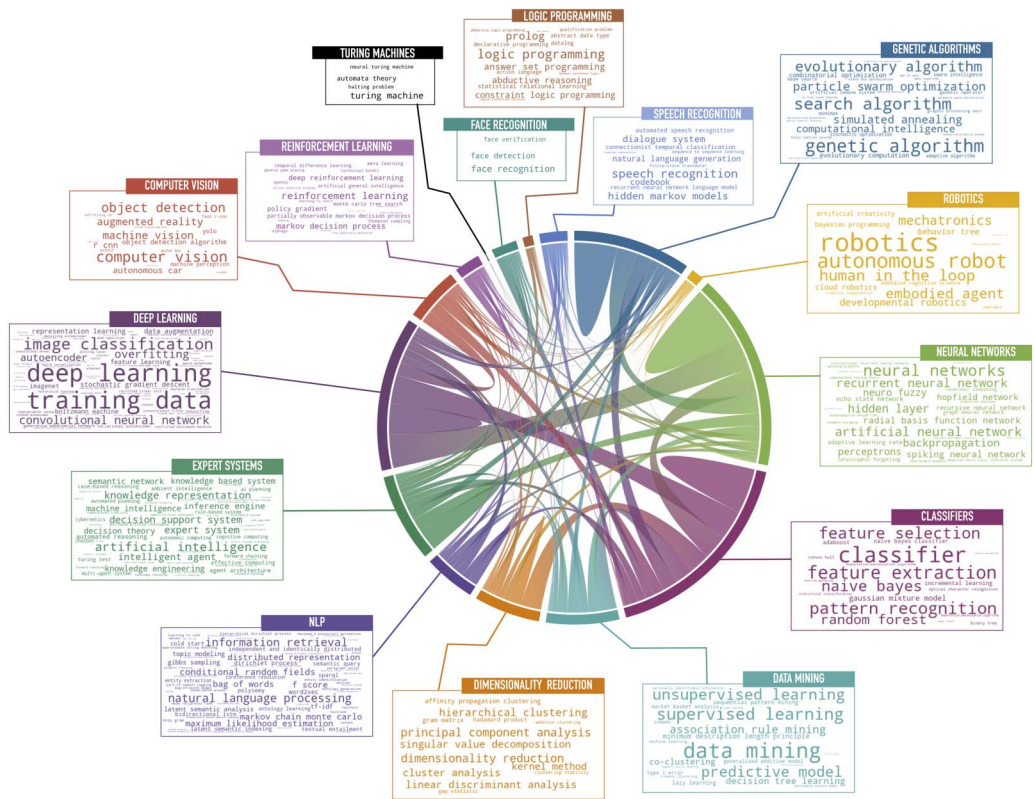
LOGIC PROGRAMMING
abductive logic programming
qualification problem
prolog
abstract data type
declarative programming
datalog
logic programming
answer set programming
action language
abductive reasoning
statistical relational learning
constraint logic programming

TURING MACHINES
neural turing machine
automata theory
halting problem
turing machine

GENETIC ALGORITHMS
evolutionary algorithm
combinatorial optimization
swarm intelligence
particle swarm optimization
search algorithm
simulated annealing
computational intelligence
genetic algorithm
evolutionary computation
adaptive algorithm

FACE RECOGNITION
face verification
face detection
face recognition

SPEECH RECOGNITION
automated speech recognition
dialogue system
connectionist temporal classification
natural language generation
speech recognition
codebook
recurrent neural network language model
hidden markov models

REINFORCEMENT LEARNING
temporal difference learning
meta learning
deep reinforcement learning
artificial general intelligence
reinforcement learning
policy gradient
monte carlo tree search
partially observable markov decision process
markov decision process

COMPUTER VISION
object detection
augmented reality
machine vision
yolo
r cnn
object detection algorithm
computer vision
machine perception
autonomous car

ROBOTICS
artificial creativity
bayesian programming
mechatronics
behavior tree
robotics
autonomous robot
human in the loop
cloud robotics
embodied agent
developmental robotics

DEEP LEARNING
representation learning
data augmentation
image classification
overfitting
autoencoder
feature learning
deep learning
imagenet
stochastic gradient descent
boltzmann machine
training data
convolutional neural network

NEURAL NETWORKS
neural networks
recurrent neural network
neuro fuzzy
echo state network
hopfield network
hidden layer
recursive neural network
radial basis function network
artificial neural network
adaptive learning rate
backpropagation
perceptrons
spiking neural network
catastrophic forgetting

EXPERT SYSTEMS
semantic network
knowledge based system
case-based reasoning
ambient intelligence
knowledge representation
automated planning
machine intelligence
inference engine
rule-based system
cybernetics
decision support system
decision theory
expert system
automated reasoning
cognitive computing
artificial intelligence
turing test
intelligent agent
forward chaining
affective computing
knowledge engineering
agent architecture
multi-agent system

CLASSIFIERS
feature selection
adaboost
naive bayes classifier
classifier
feature extraction
naive bayes
incremental learning
optical character recognition
gaussian mixture model
pattern recognition
random forest
binary tree

NLP
cold start
information retrieval
independent and identically distributed
topic modeling
distributed representation
gibbs sampling
dirichlet process
semantic query
conditional random fields
entity extraction
natural language processing
bag of words
f score
polysemy
word2vec
latent semantic analysis
ontology learning
tf-idf
bidirectional lstm
markov chain monte carlo
maximum likelihood estimation
latent semantic indexing
textual entailment

DIMENSIONALITY REDUCTION
affinity propagation clustering
hierarchical clustering
gram matrix
hadamard product
principal component analysis
singular value decomposition
dimensionality reduction
kernel method
cluster analysis
linear discriminant analysis

DATA MINING
unsupervised learning
marker basket analysis
sequential pattern mining
supervised learning
association rule mining
minimum description length principle
data mining
co-clustering
generalized additive model
type i error
predictive model
lazy learning
decision tree learning